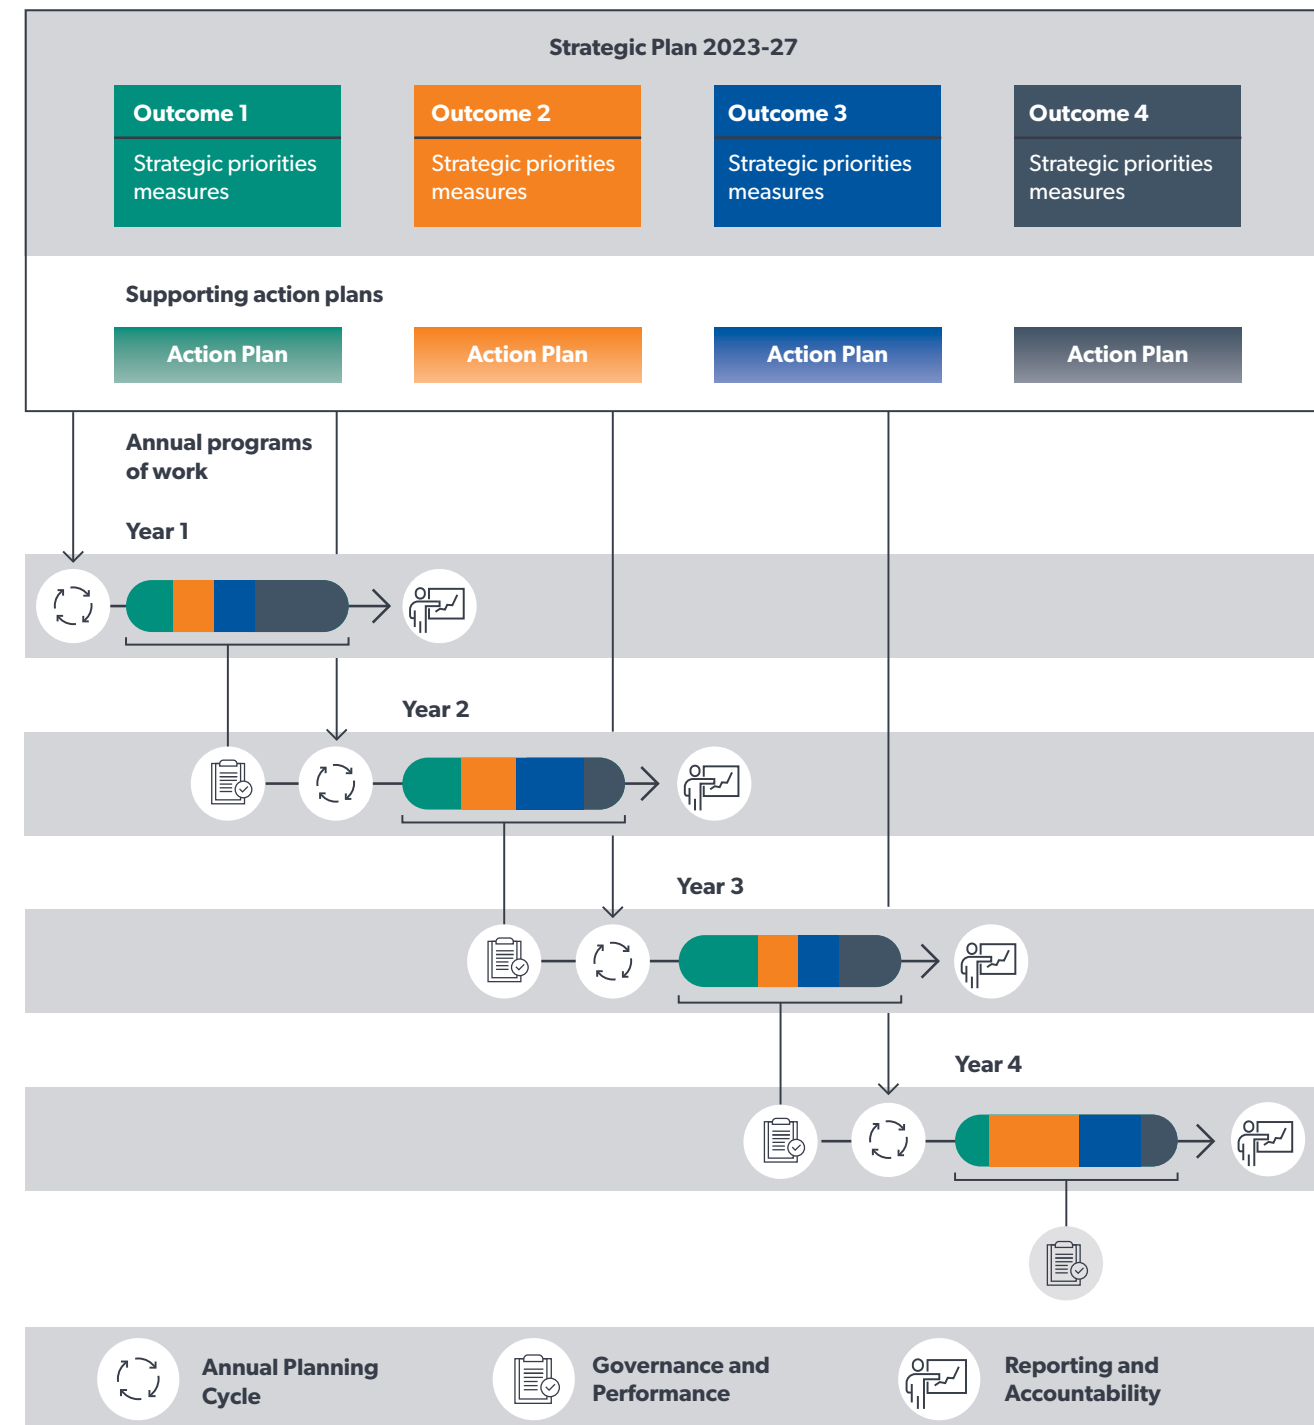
Strategic Plan 2023-27

Outcome 1
Strategic priorities measures

Outcome 2
Strategic priorities measures

Outcome 3
Strategic priorities measures

Outcome 4
Strategic priorities measures

Supporting action plans

Action Plan

Action Plan

Action Plan

Action Plan

Annual programs of work

Year 1

Year 2

Year 3

Year 4

Annual Planning Cycle

Governance and Performance

Reporting and Accountability